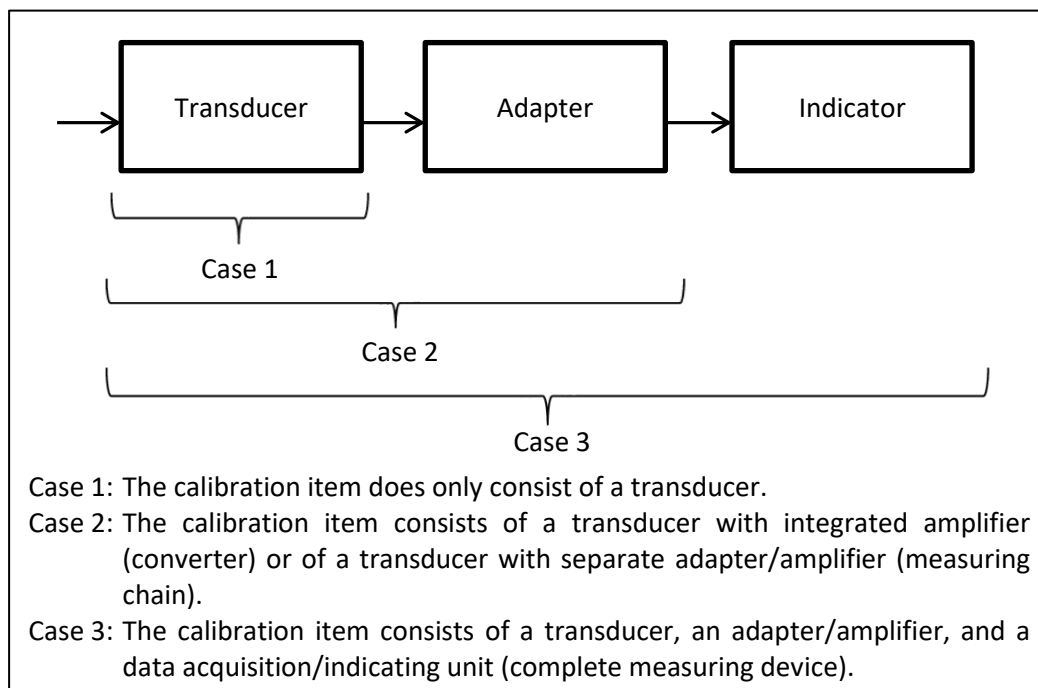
Transducer

Adapter

Indicator

Case 1

Case 2

Case 3

Case 1: The calibration item does only consist of a transducer.

Case 2: The calibration item consists of a transducer with integrated amplifier (converter) or of a transducer with separate adapter/amplifier (measuring chain).

Case 3: The calibration item consists of a transducer, an adapter/amplifier, and a data acquisition/indicating unit (complete measuring device).